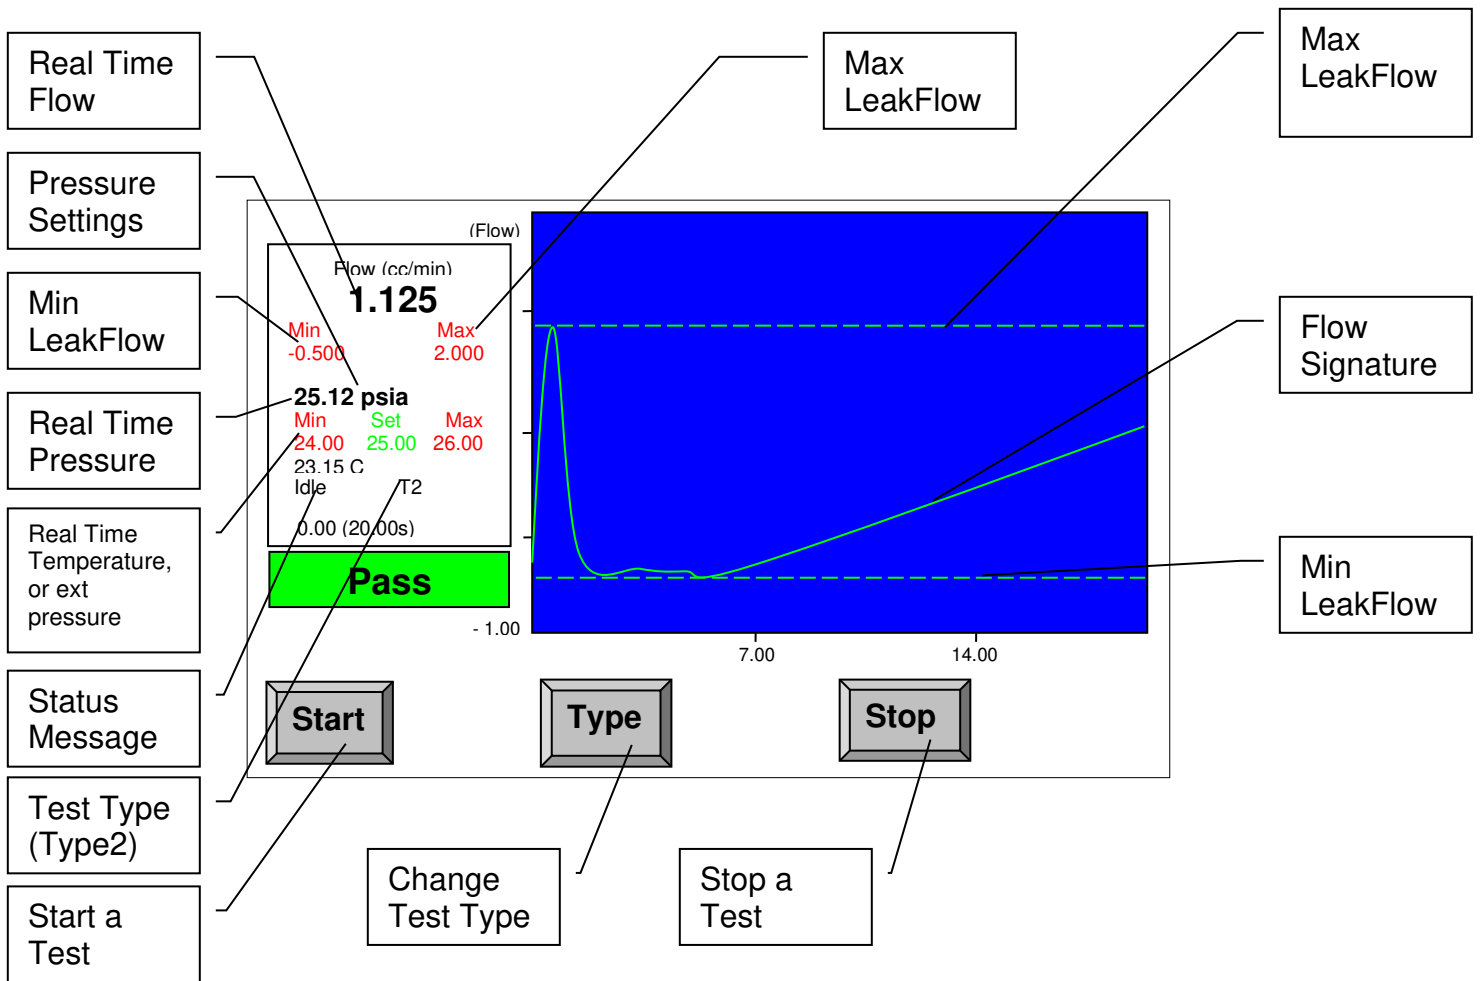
Real Time Flow

Pressure Settings

Min LeakFlow

Real Time Pressure

Real Time Temperature, or ext pressure

Status Message

Test Type (Type2)

Start a Test

Max LeakFlow

Max LeakFlow

Flow Signature

Min LeakFlow

(Flow)

Flow (cc/min)

1.125

Min
-0.500

Max
2.000

25.12 psia

Min
24.00

Set
25.00

Max
26.00

23.15 C

Idle

T2

0.00 (20.00s)

Pass

- 1.00

7.00

14.00

Start

Type

Stop

Change Test Type

Stop a Test